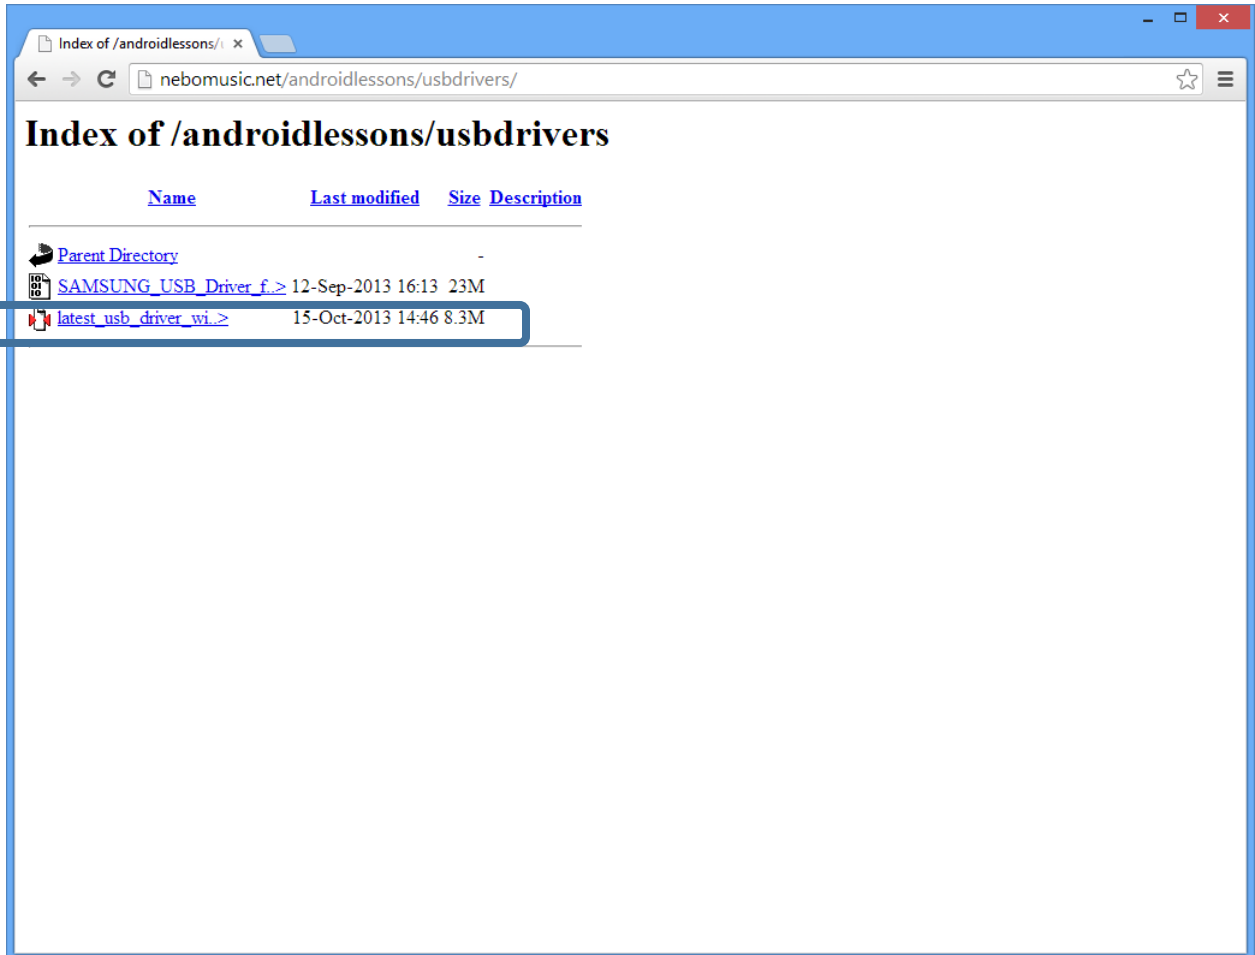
Index of /androidlessons/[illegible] ×

nebomusic.net/androidlessons/usbdrivers/

# Index of /androidlessons/usbdrivers

| Name | Last modified | Size | Description |
|---|---|---|---|
| Parent Directory | | - | |
| SAMSUNG_USB_Driver_f..> | 12-Sep-2013 16:13 | 23M | |
| latest_usb_driver_wi..> | 15-Oct-2013 14:46 | 8.3M | |